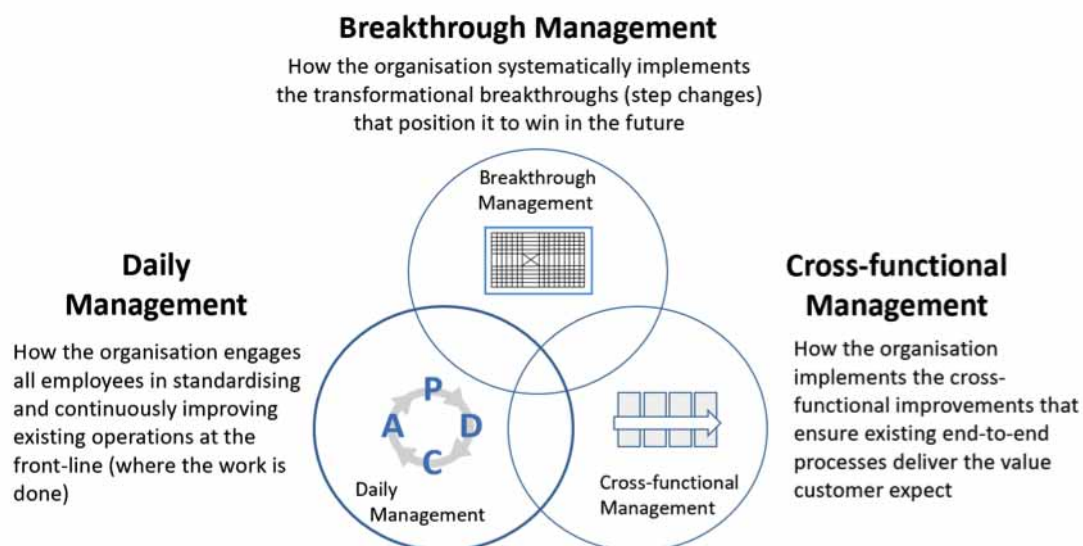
Breakthrough Management

How the organisation systematically implements the transformational breakthroughs (step changes) that position it to win in the future

Breakthrough Management

Daily Management

How the organisation engages all employees in standardising and continuously improving existing operations at the front-line (where the work is done)

P
D
C
A

Daily Management

Cross-functional Management

Cross-functional Management

How the organisation implements the cross-functional improvements that ensure existing end-to-end processes deliver the value customer expect